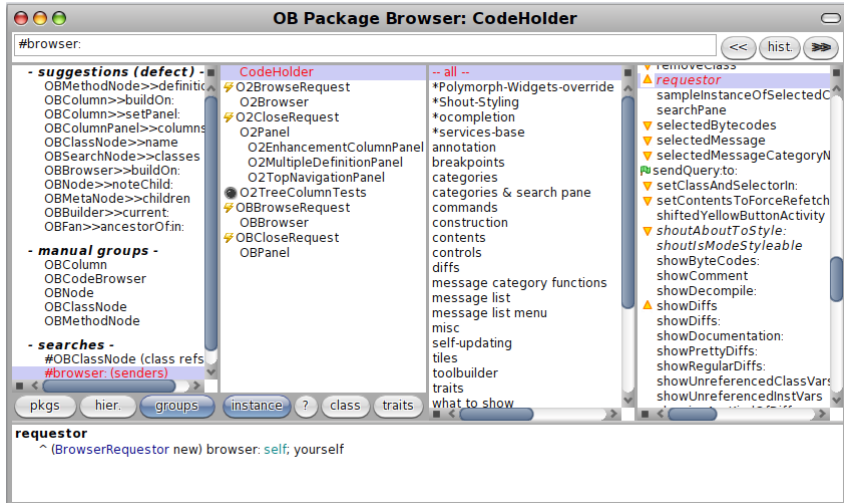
OB Package Browser: CodeHolder

#browser:

<< hist. >>

- suggestions (defect) -
OBMethodNode>>definiti
OBColumn>>buildOn:
OBColumn>>setPanel:
OBColumnPanel>>columns
OBClassNode>>name
OBSearchNode>>classes
OBBrowser>>buildOn:
OBNode>>noteChild:
OBMetaNode>>children
OBBuilder>>current:
OBFan>>ancestorOf:in:
- manual groups -
OBColumn
OBCodeBrowser
OBNode
OBClassNode
OBMethodNode
- searches -
#OBClassNode (class refs
#browser: (senders)

CodeHolder
O2BrowseRequest
O2Browser
O2CloseRequest
O2Panel
O2EnhancementColumnPanel
O2MultipleDefinitionPanel
O2TopNavigationPanel
O2TreeColumnTests
OBBrowseRequest
OBBrowser
OBCloseRequest
OBPanel

-- all --
*Polymorph-Widgets-override
*Shout-Styling
*ocompletion
*services-base
annotation
breakpoints
categories
categories & search pane
commands
construction
contents
controls
diffs
message category functions
message list
message list menu
misc
self-updating
tiles
toolbuilder
traits
what to show

removeClass
requestor
sampleInstanceOfSelectedC
searchPane
selectedBytecodes
selectedMessage
selectedMessageCategoryN
sendQuery:to:
setClassAndSelectorIn:
setContentsToForceRefetch
shiftedYellowButtonActivity
shoutAboutToStyle:
shoutIsModeStyleable
showByteCodes:
showComment
showDecompile:
showDiffs
showDiffs:
showDocumentation:
showPrettyDiffs:
showRegularDiffs:
showUnreferencedClassVars
showUnreferencedInstVars

pkgs hier. groups instance ? class traits

requestor
^ (BrowserRequestor new) browser: self; yourself